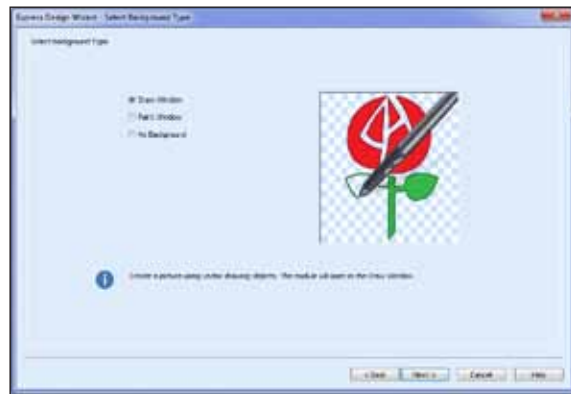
Express Design Wizard - Select Background Type

Select background type

Draw Window
Fabric Window
No Background

Create a picture using vector drawing objects. The module will open in the Draw Window.

< Back
Next >
Cancel
Help